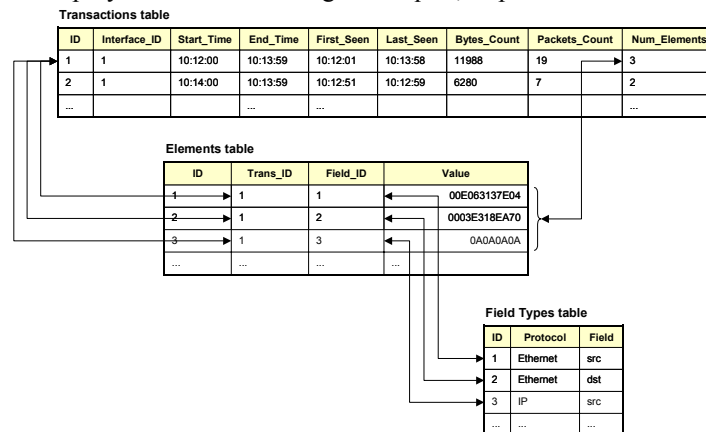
Transactions table

| ID | Interface_ID | Start_Time | End_Time | First_Seen | Last_Seen | Bytes_Count | Packets_Count | Num_Elements |
|---|---|---|---|---|---|---|---|---|
| 1 | 1 | 10:12:00 | 10:13:59 | 10:12:01 | 10:13:58 | 11988 | 19 | 3 |
| 2 | 1 | 10:14:00 | 10:13:59 | 10:12:51 | 10:12:59 | 6280 | 7 | 2 |
| ... | | | ... | ... | | | | ... |

Elements table

| ID | Trans_ID | Field_ID | Value |
|---|---|---|---|
| 1 | 1 | 1 | 00E063137E04 |
| 2 | 1 | 2 | 0003E318EA70 |
| 3 | 1 | 3 | 0A0A0A0A |
| ... | ... | ... | ... |

Field Types table

| ID | Protocol | Field |
|---|---|---|
| 1 | Ethernet | src |
| 2 | Ethernet | dst |
| 3 | IP | src |
| ... | ... | ... |